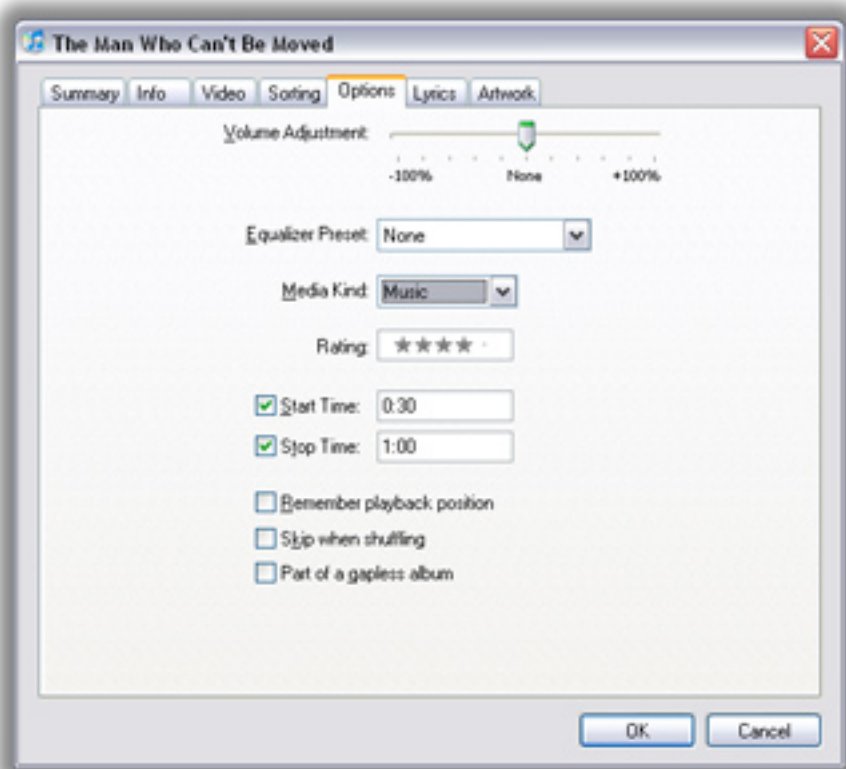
The Man Who Can't Be Moved

Summary Info Video Sorting Options Lyrics Artwork

Volume Adjustment:

-100% None +100%

Equalizer Preset: None

Media Kind: Music

Rating: ★★★★

Start Time: 0:30

Stop Time: 1:00

Remember playback position

Skip when shuffling

Part of a gapless album

OK Cancel